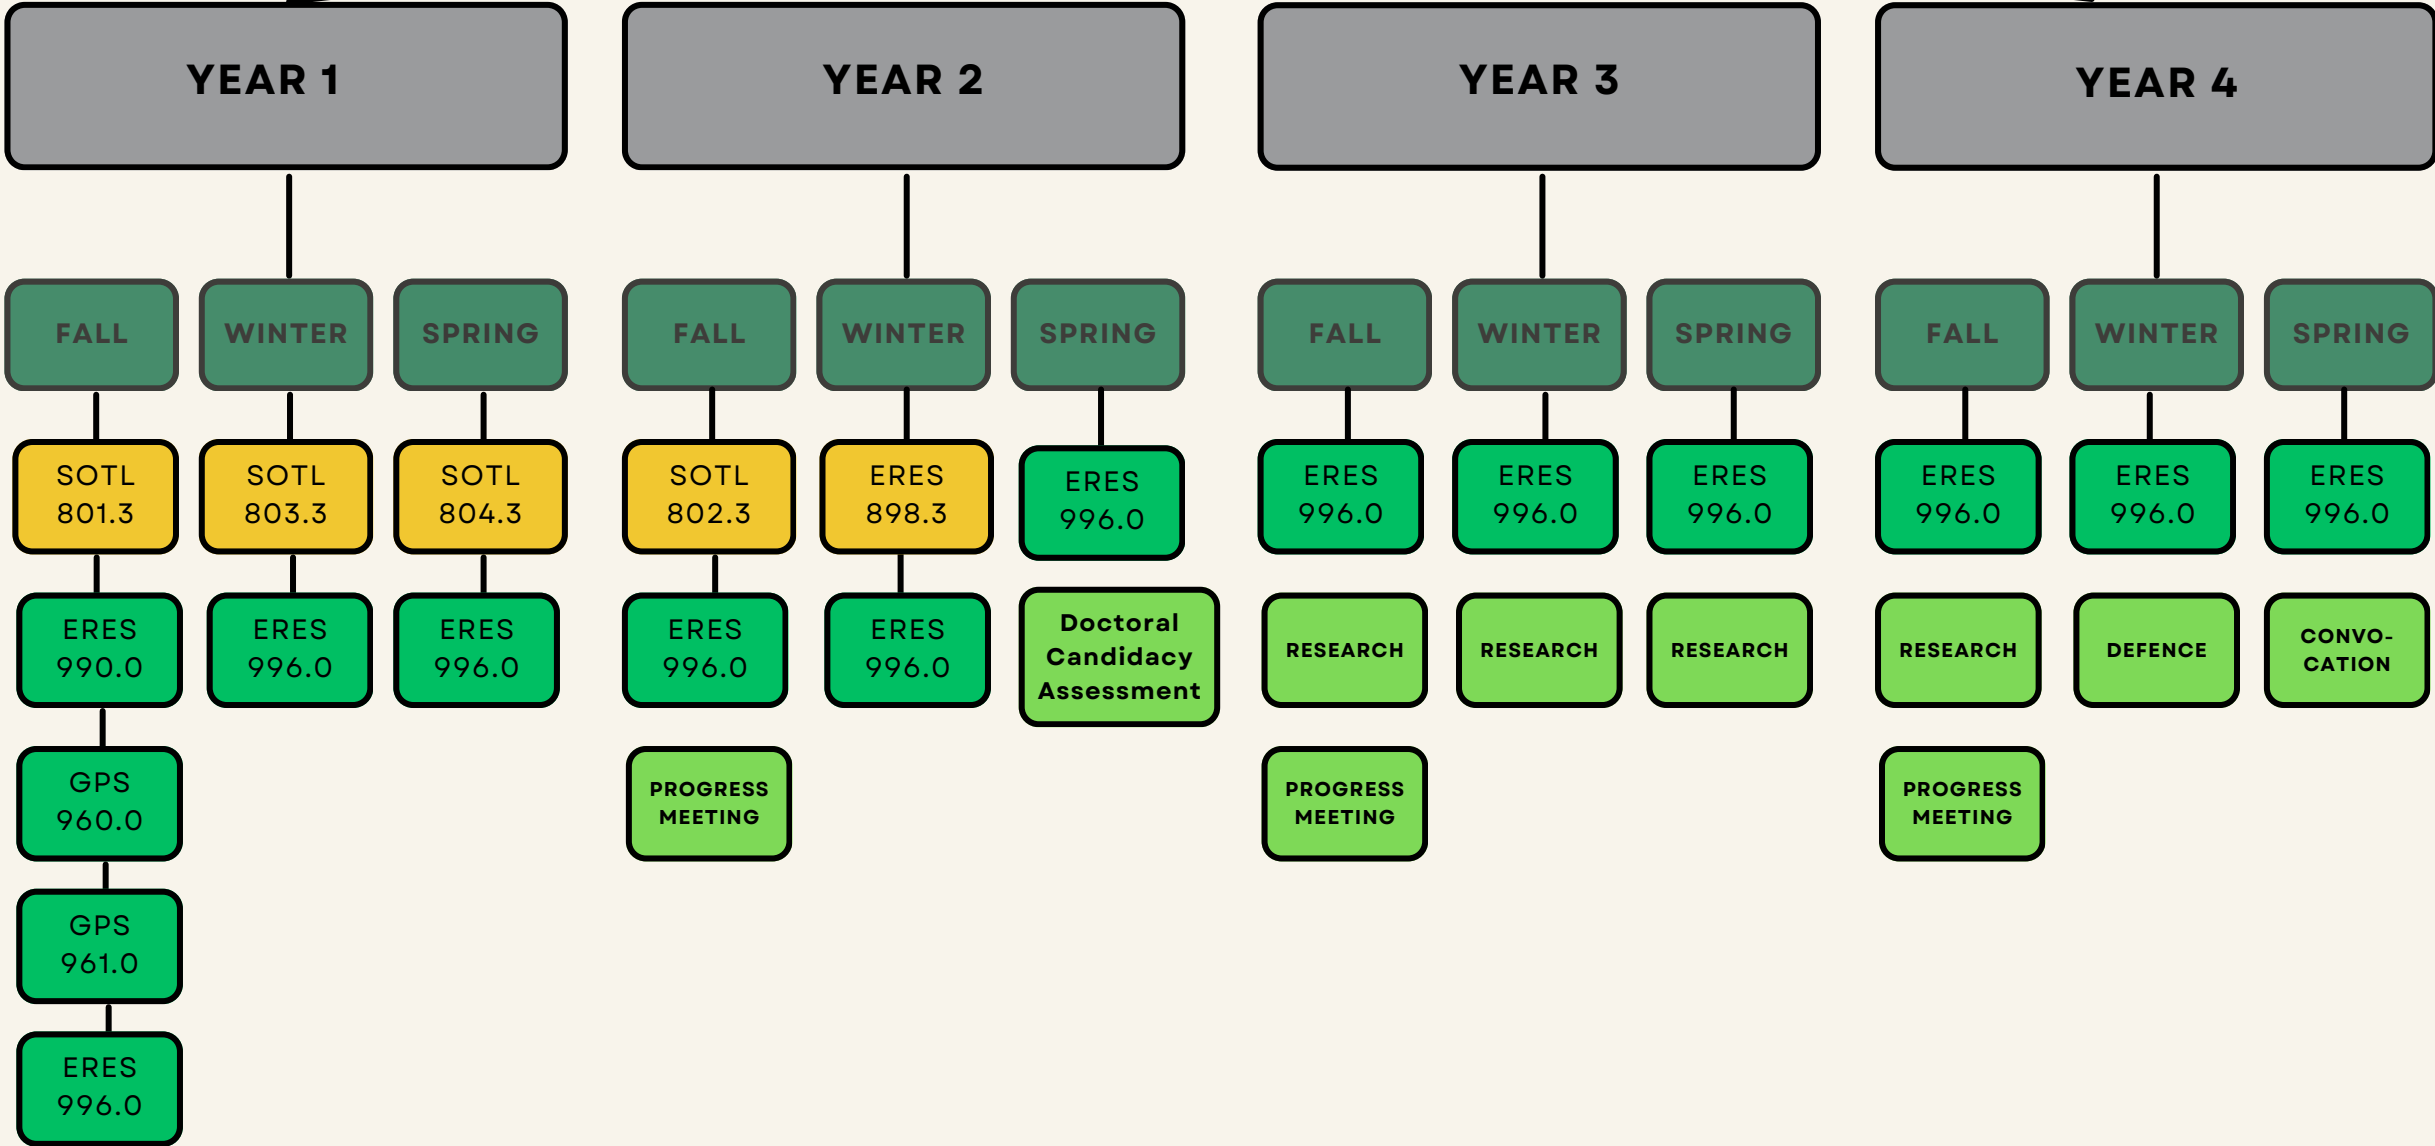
YEAR 1

FALL

SOTL 801.3

ERES 990.0

GPS 960.0

GPS 961.0

ERES 996.0

WINTER

SOTL 803.3

ERES 996.0

SPRING

SOTL 804.3

ERES 996.0

YEAR 2

FALL

SOTL 802.3

ERES 996.0

PROGRESS MEETING

WINTER

ERES 898.3

ERES 996.0

SPRING

ERES 996.0

Doctoral Candidacy Assessment

YEAR 3

FALL

ERES 996.0

RESEARCH

PROGRESS MEETING

WINTER

ERES 996.0

RESEARCH

SPRING

ERES 996.0

RESEARCH

YEAR 4

FALL

ERES 996.0

RESEARCH

PROGRESS MEETING

WINTER

ERES 996.0

DEFENCE

SPRING

ERES 996.0

CONVOCATION